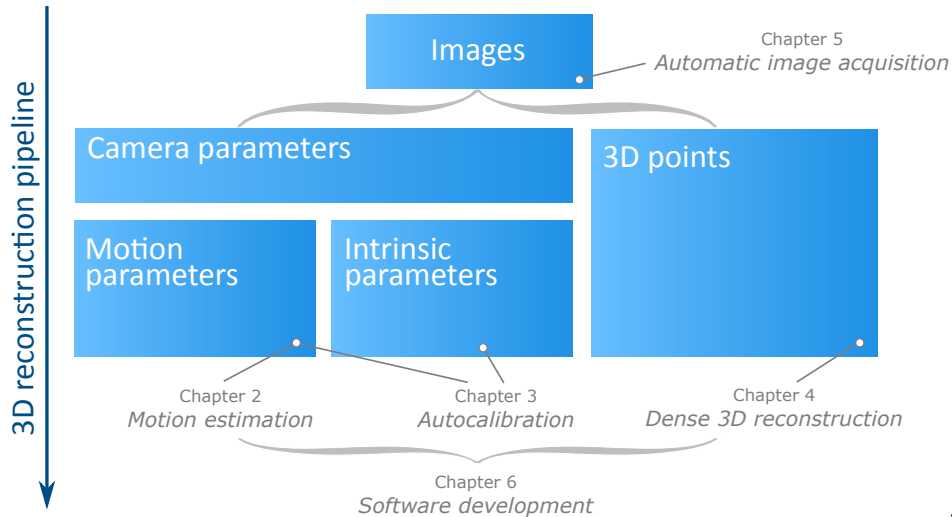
3D reconstruction pipeline

Images

Chapter 5
*Automatic image acquisition*

Camera parameters

3D points

Motion parameters

Intrinsic parameters

Chapter 2
*Motion estimation*

Chapter 3
*Autocalibration*

Chapter 4
*Dense 3D reconstruction*

Chapter 6
*Software development*